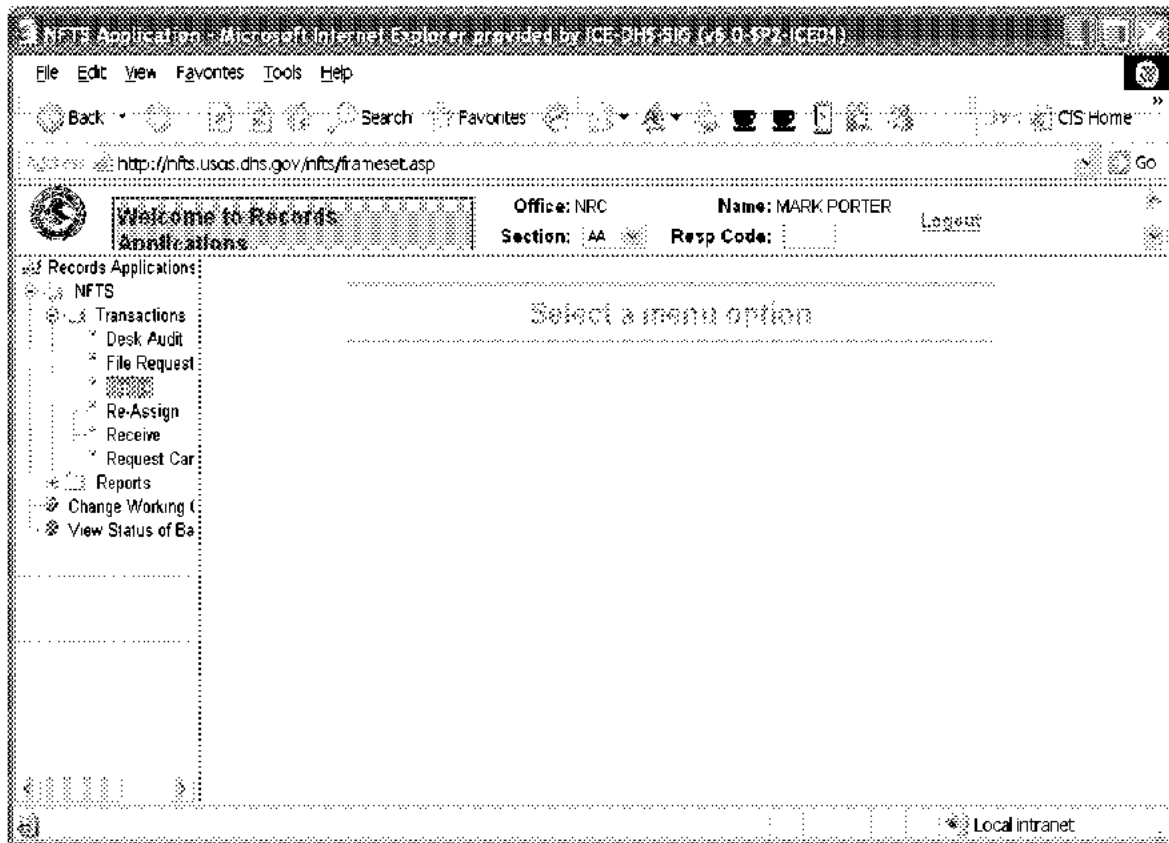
NFTS Application - Microsoft Internet Explorer provided by ICE-DHS-SIG (v6.0-SP2-ICE01)

File Edit View Favorites Tools Help

Back Search Favorites CIS Home

Address http://nfts.uscis.dhs.gov/nfts/frameset.asp Go

Welcome to Records Applications

Office: NRC
Name: MARK PORTER
Section: AA
Resp Code:
Logout

Records Applications
NFTS
Transactions
Desk Audit
File Request
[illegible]
Re-Assign
Receive
Request Car
Reports
Change Working (
View Status of Ba

Select a menu option

Local intranet